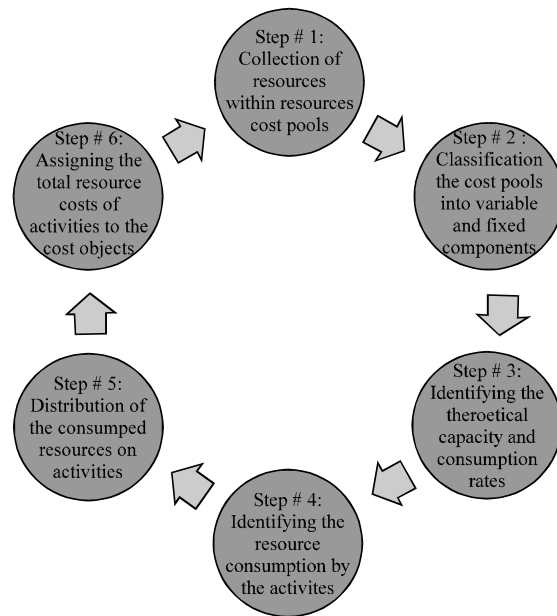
Step # 1:
Collection of resources within resources cost pools

Step # 2 :
Classification the cost pools into variable and fixed components

Step # 3:
Identifying the theoretical capacity and consumption rates

Step # 4:
Identifying the resource consumption by the activites

Step # 5:
Distribution of the consumped resources on activities

Step # 6:
Assigning the total resource costs of activities to the cost objects